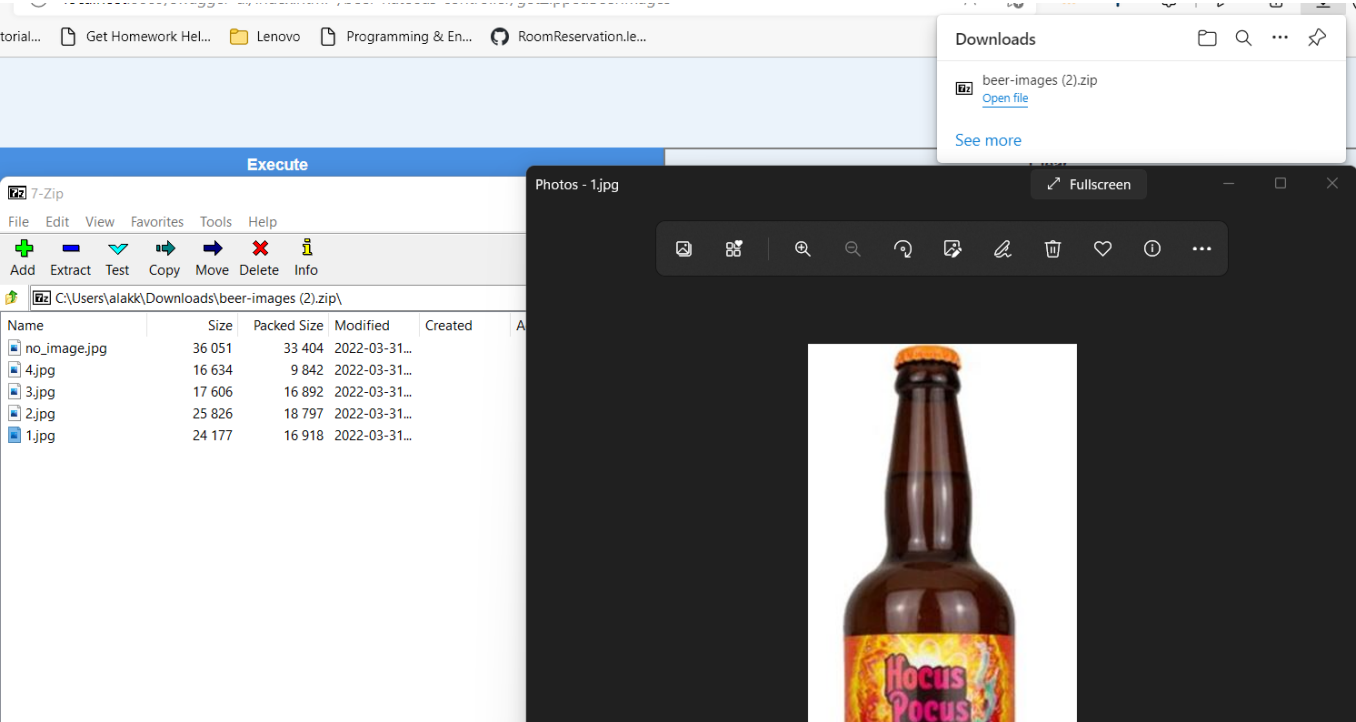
torial... Get Homework Hel... Lenovo Programming & En... RoomReservation.le...

Downloads

beer-images (2).zip
Open file

See more

Execute

7-Zip

File Edit View Favorites Tools Help

Add Extract Test Copy Move Delete Info

C:\Users\alakk\Downloads\beer-images (2).zip\

| Name | Size | Packed Size | Modified | Created | A |
|---|---|---|---|---|---|
| no_image.jpg | 36 051 | 33 404 | 2022-03-31... | | |
| 4.jpg | 16 634 | 9 842 | 2022-03-31... | | |
| 3.jpg | 17 606 | 16 892 | 2022-03-31... | | |
| 2.jpg | 25 826 | 18 797 | 2022-03-31... | | |
| 1.jpg | 24 177 | 16 918 | 2022-03-31... | | |

Photos - 1.jpg

Fullscreen

Hocus Pocus